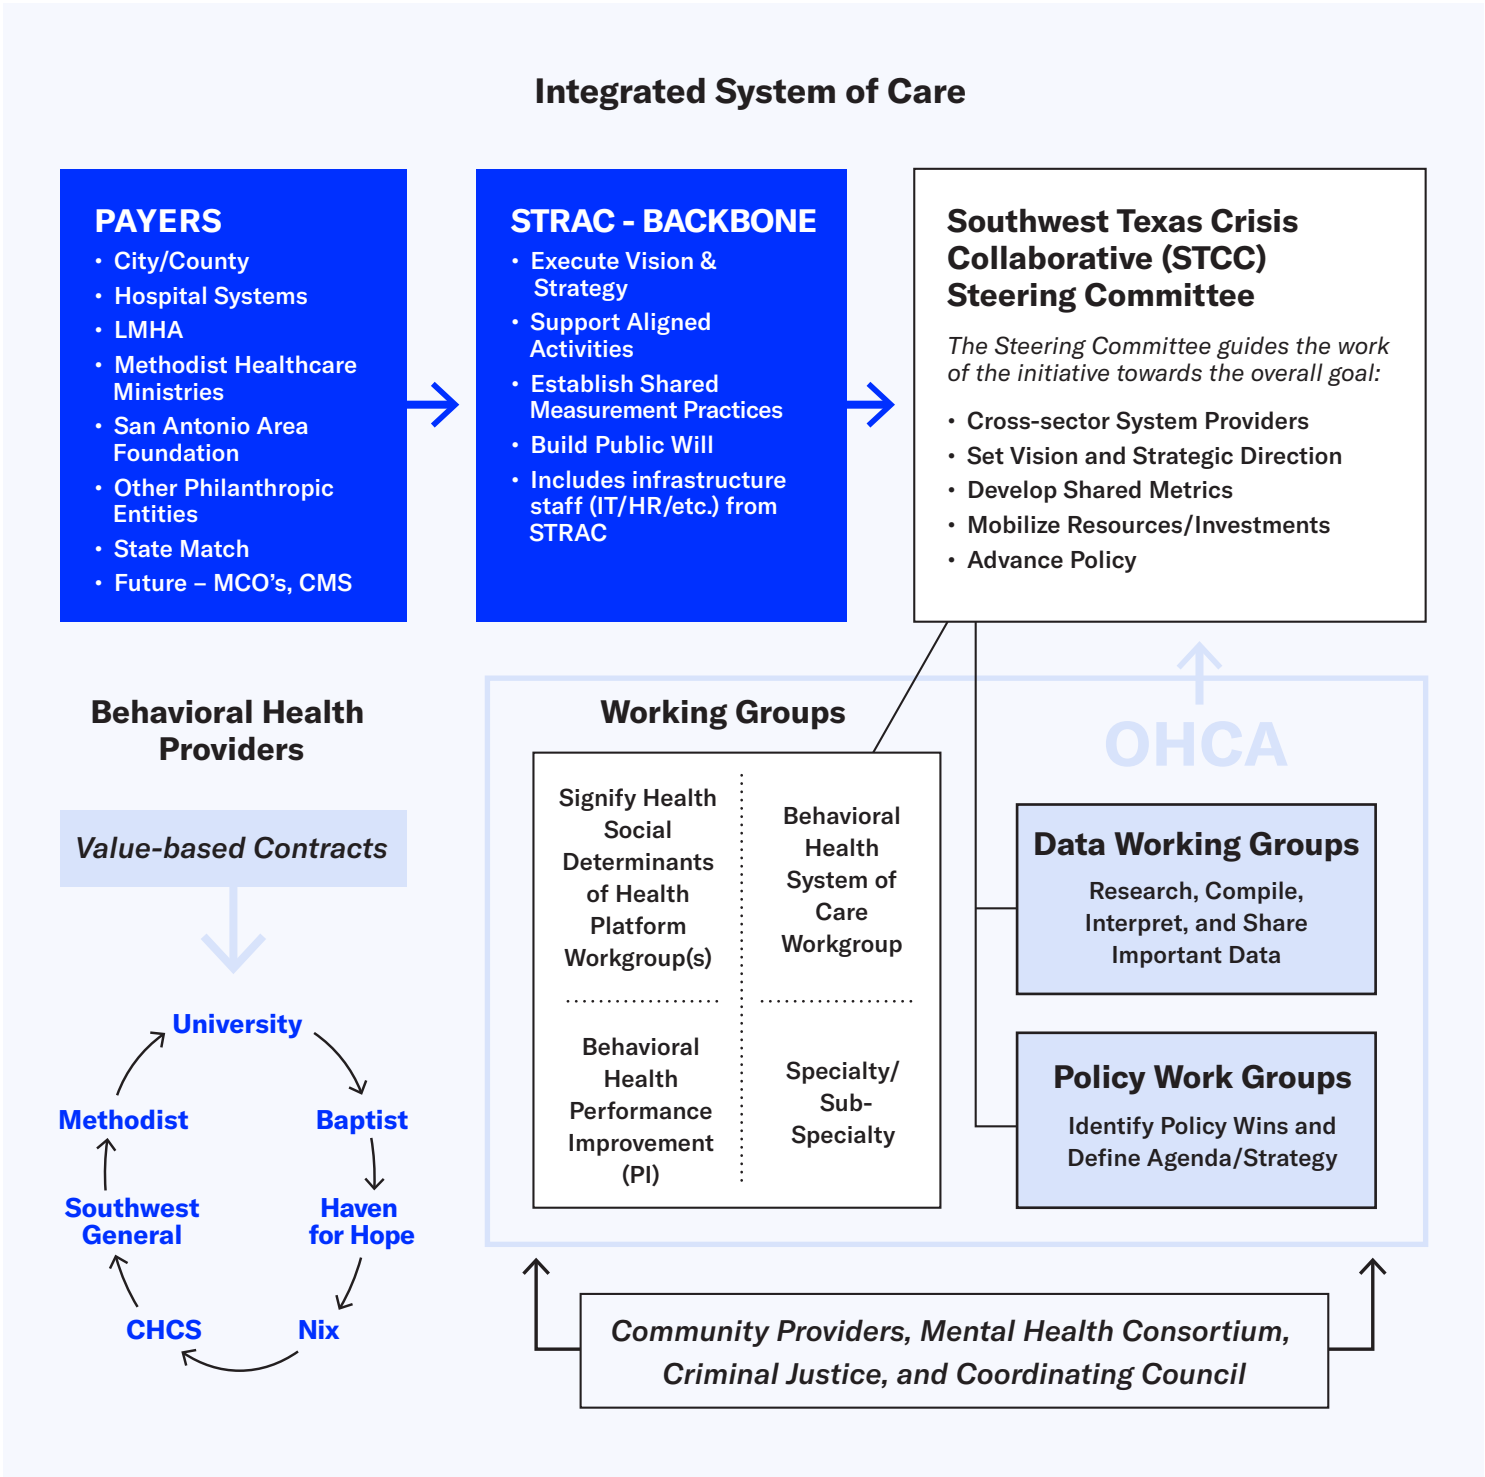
Integrated System of Care

PAYERS
• City/County
• Hospital Systems
• LMHA
• Methodist Healthcare Ministries
• San Antonio Area Foundation
• Other Philanthropic Entities
• State Match
• Future – MCO's, CMS

STRAC - BACKBONE
• Execute Vision & Strategy
• Support Aligned Activities
• Establish Shared Measurement Practices
• Build Public Will
• Includes infrastructure staff (IT/HR/etc.) from STRAC

Southwest Texas Crisis Collaborative (STCC) Steering Committee

The Steering Committee guides the work of the initiative towards the overall goal:

• Cross-sector System Providers
• Set Vision and Strategic Direction
• Develop Shared Metrics
• Mobilize Resources/Investments
• Advance Policy

Behavioral Health Providers

Value-based Contracts

University
Baptist
Haven for Hope
Nix
CHCS
Southwest General
Methodist

Working Groups

Signify Health Social Determinants of Health Platform Workgroup(s)

Behavioral Health System of Care Workgroup

Behavioral Health Performance Improvement (PI)

Specialty/ Sub-Specialty

OHCA

Data Working Groups
Research, Compile, Interpret, and Share Important Data

Policy Work Groups
Identify Policy Wins and Define Agenda/Strategy

Community Providers, Mental Health Consortium, Criminal Justice, and Coordinating Council